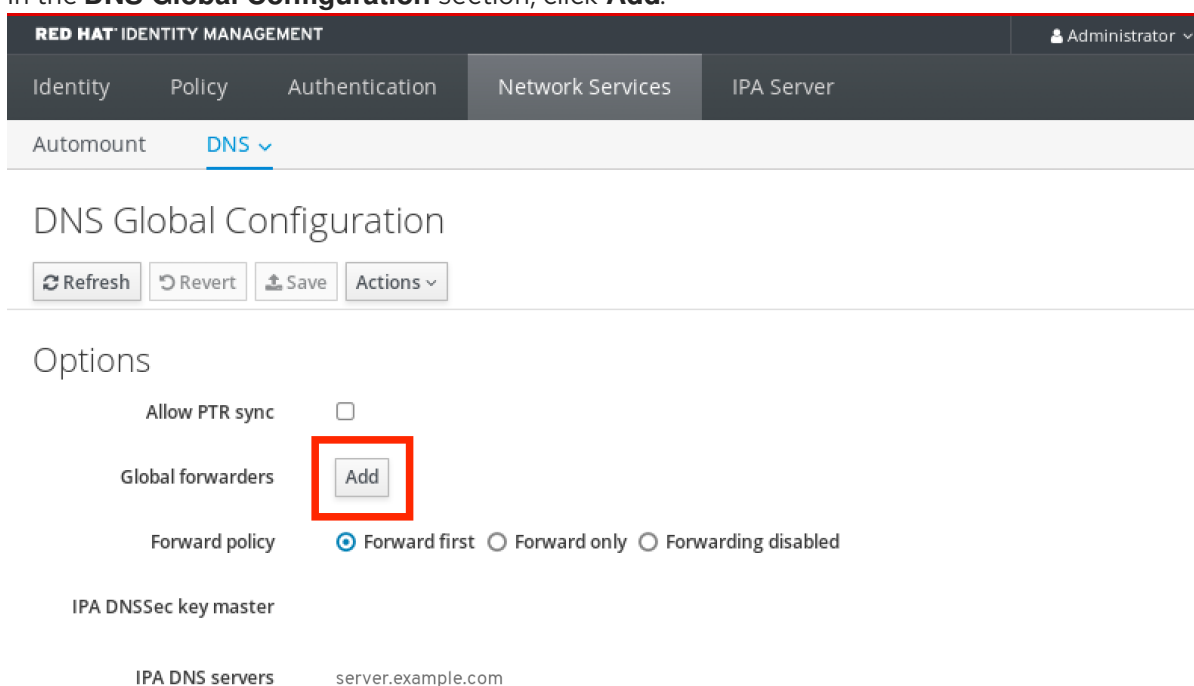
In the **DNS Global Configuration** section, click **Add**.

RED HAT IDENTITY MANAGEMENT

Administrator

Identity Policy Authentication Network Services IPA Server

Automount DNS

DNS Global Configuration

Refresh Revert Save Actions

Options

Allow PTR sync

Global forwarders Add

Forward policy Forward first Forward only Forwarding disabled

IPA DNSSec key master

IPA DNS servers server.example.com